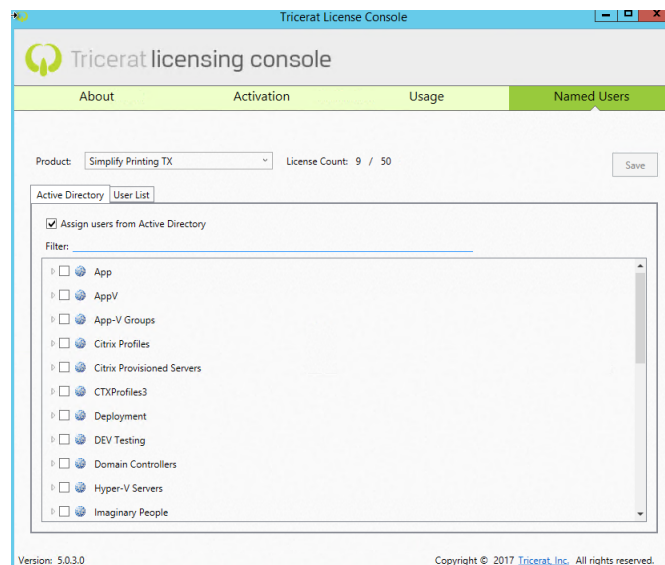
Tricerat License Console

Tricerat licensing console

About
Activation
Usage
Named Users

Product: Simplify Printing TX
License Count: 9 / 50
Save

Active Directory
User List

Assign users from Active Directory

Filter:

App
AppV
App-V Groups
Citrix Profiles
Citrix Provisioned Servers
CTXProfiles3
Deployment
DEV Testing
Domain Controllers
Hyper-V Servers
Imaginary People

Version: 5.0.3.0
Copyright © 2017 Tricerat, Inc. All rights reserved.